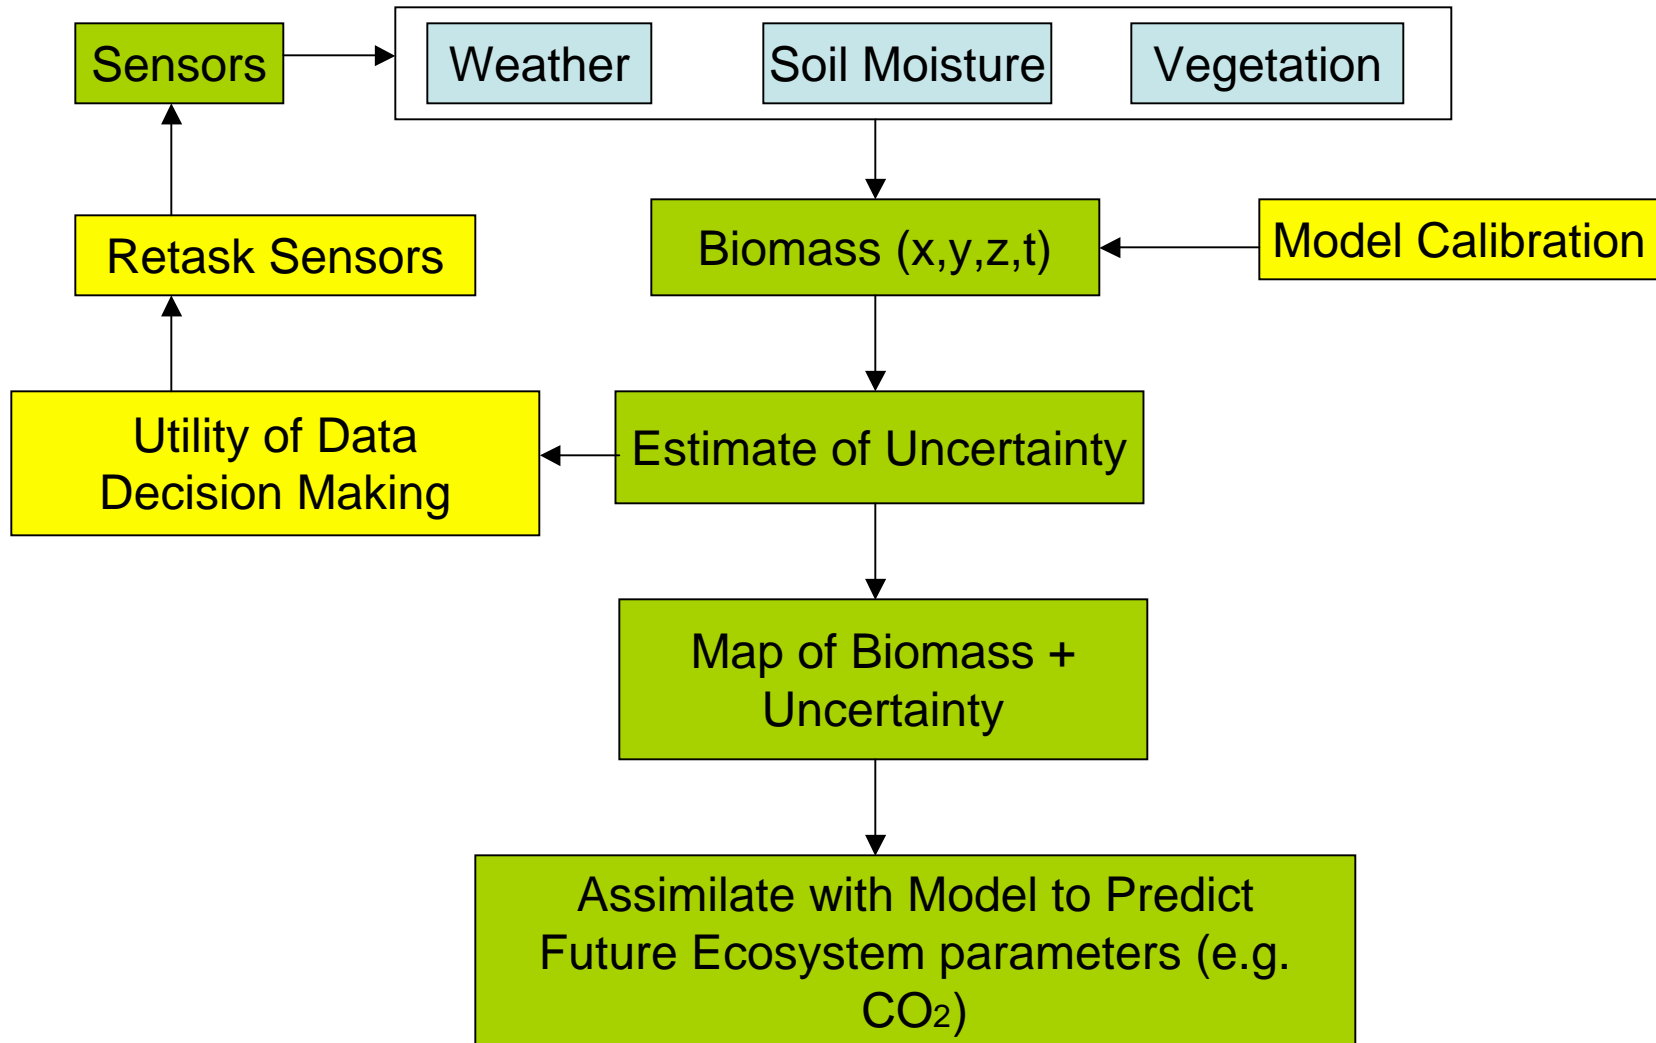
Sensors

Weather

Soil Moisture

Vegetation

Retask Sensors

Biomass (x,y,z,t)

Model Calibration

Utility of Data
Decision Making

Estimate of Uncertainty

Map of Biomass + Uncertainty

Assimilate with Model to Predict Future Ecosystem parameters (e.g. $CO_2$)